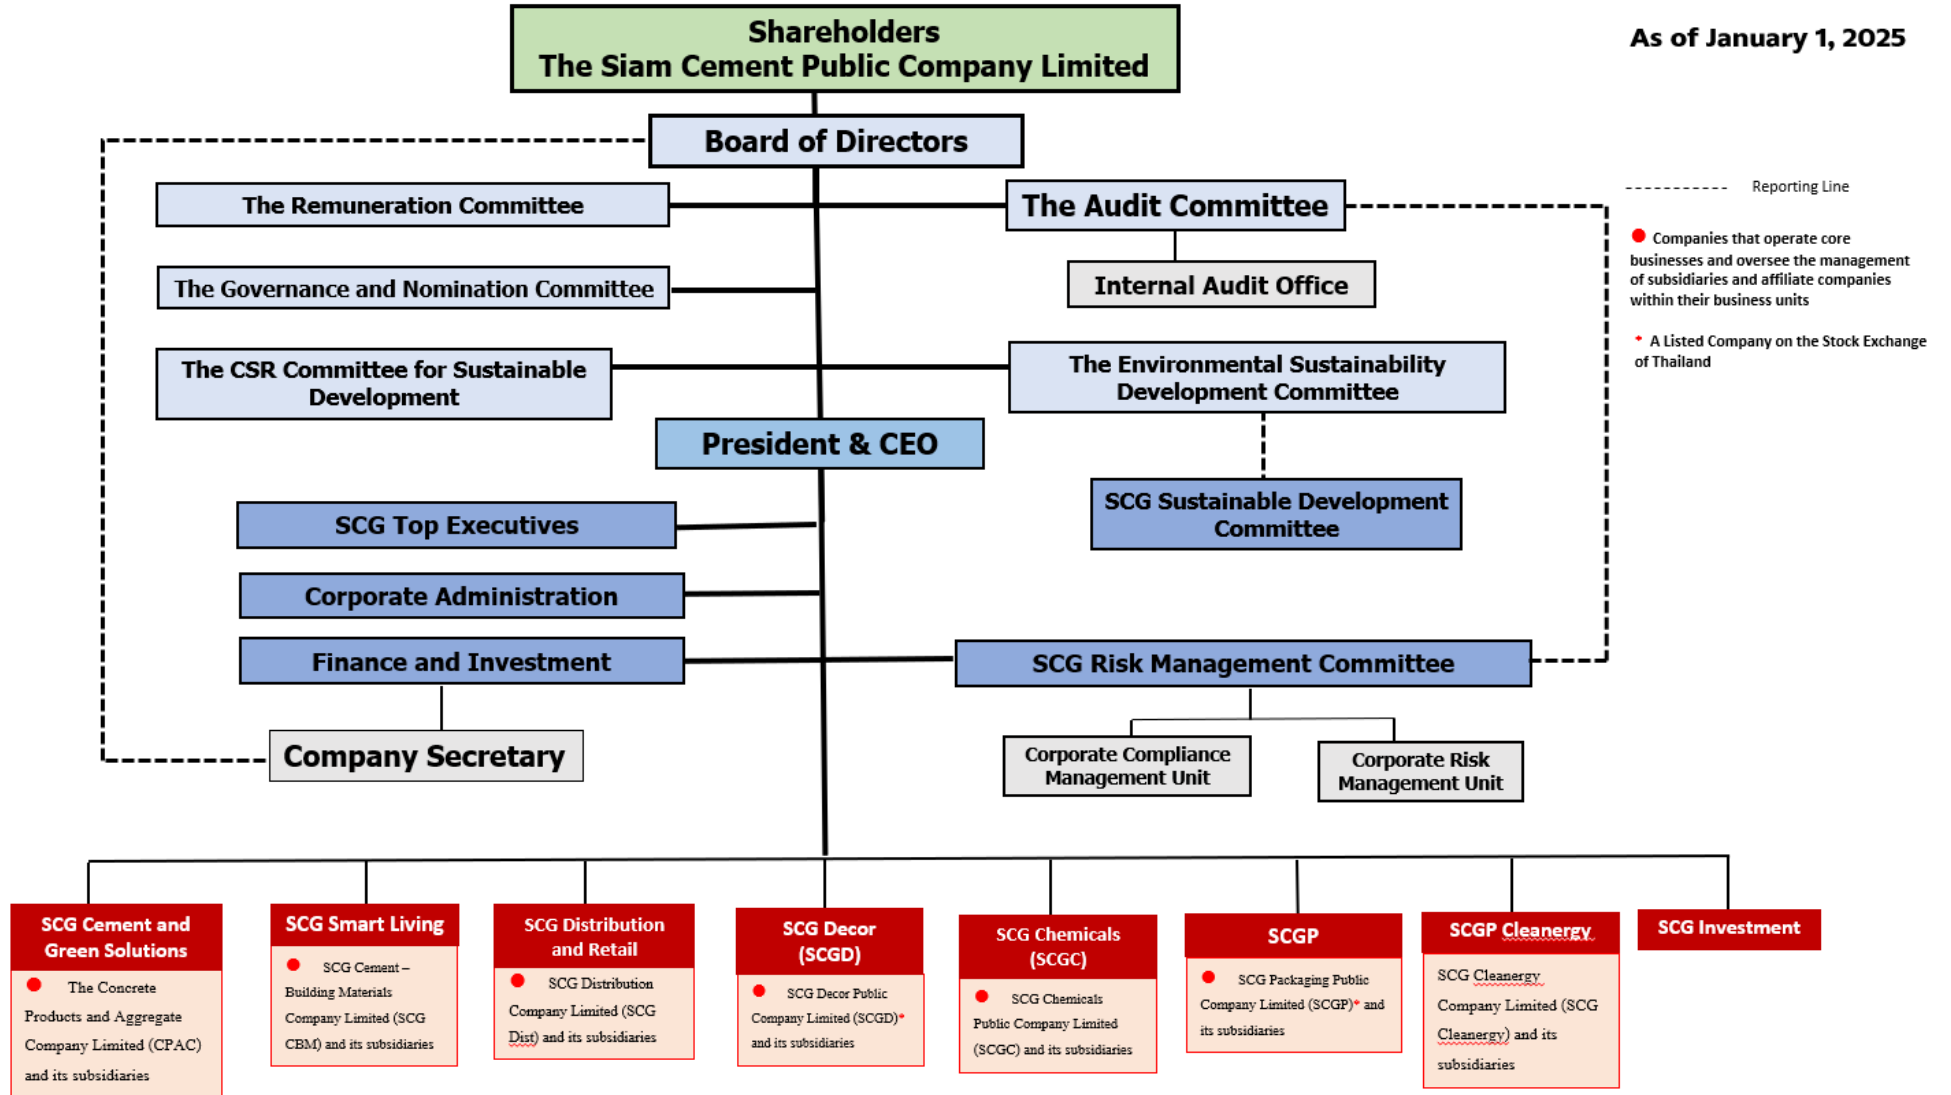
Shareholders
The Siam Cement Public Company Limited

As of January 1, 2025

Board of Directors

Reporting Line

Companies that operate core businesses and oversee the management of subsidiaries and affiliate companies within their business units

* A Listed Company on the Stock Exchange of Thailand

The Remuneration Committee

The Audit Committee

Internal Audit Office

The Governance and Nomination Committee

The CSR Committee for Sustainable Development

The Environmental Sustainability Development Committee

President & CEO

SCG Sustainable Development Committee

SCG Top Executives

Corporate Administration

Finance and Investment

SCG Risk Management Committee

Company Secretary

Corporate Compliance Management Unit

Corporate Risk Management Unit

SCG Cement and Green Solutions

The Concrete Products and Aggregate Company Limited (CPAC) and its subsidiaries

SCG Smart Living

SCG Cement – Building Materials Company Limited (SCG CBM) and its subsidiaries

SCG Distribution and Retail

SCG Distribution Company Limited (SCG Dist) and its subsidiaries

SCG Decor (SCGD)

SCG Decor Public Company Limited (SCGD)* and its subsidiaries

SCG Chemicals (SCGC)

SCG Chemicals Public Company Limited (SCGC) and its subsidiaries

SCGP

SCG Packaging Public Company Limited (SCGP)* and its subsidiaries

SCGP Cleanergy

SCG Cleanergy Company Limited (SCG Cleanergy) and its subsidiaries

SCG Investment